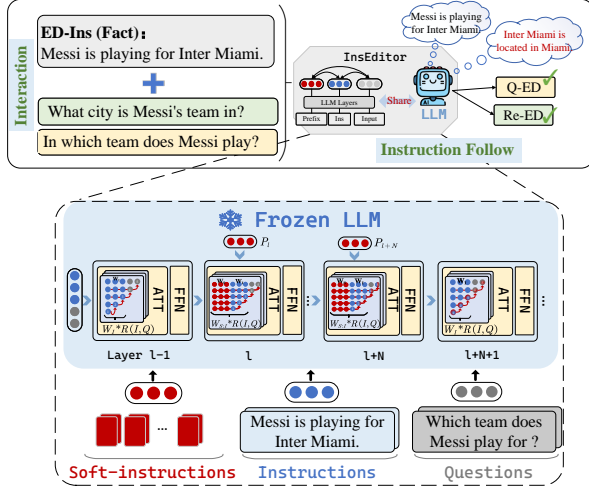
Interaction

ED-Ins (Fact)：
Messi is playing for Inter Miami.

What city is Messi's team in?

In which team does Messi play?

InsEditor

LLM Layers

Prefix

Ins

Input

Share

LLM

Messi is playing for Inter Miami

Inter Miami is located in Miami

Q-ED

Re-ED

Instruction Follow

Frozen LLM

$P_l$

$P_{l+N}$

W

ATT

FFN

$W_l * R(I,Q)$

W

ATT

FFN

$W_{Sl} * R(I,Q)$

W

ATT

FFN

$W_{Sl} * R(I,Q)$

W

ATT

FFN

$W_l * R(I,Q)$

...

Layer l-1

l

l+N

l+N+1

...

Messi is playing for Inter Miami.

Which team does Messi play for ?

Soft-instructions

Instructions

Questions